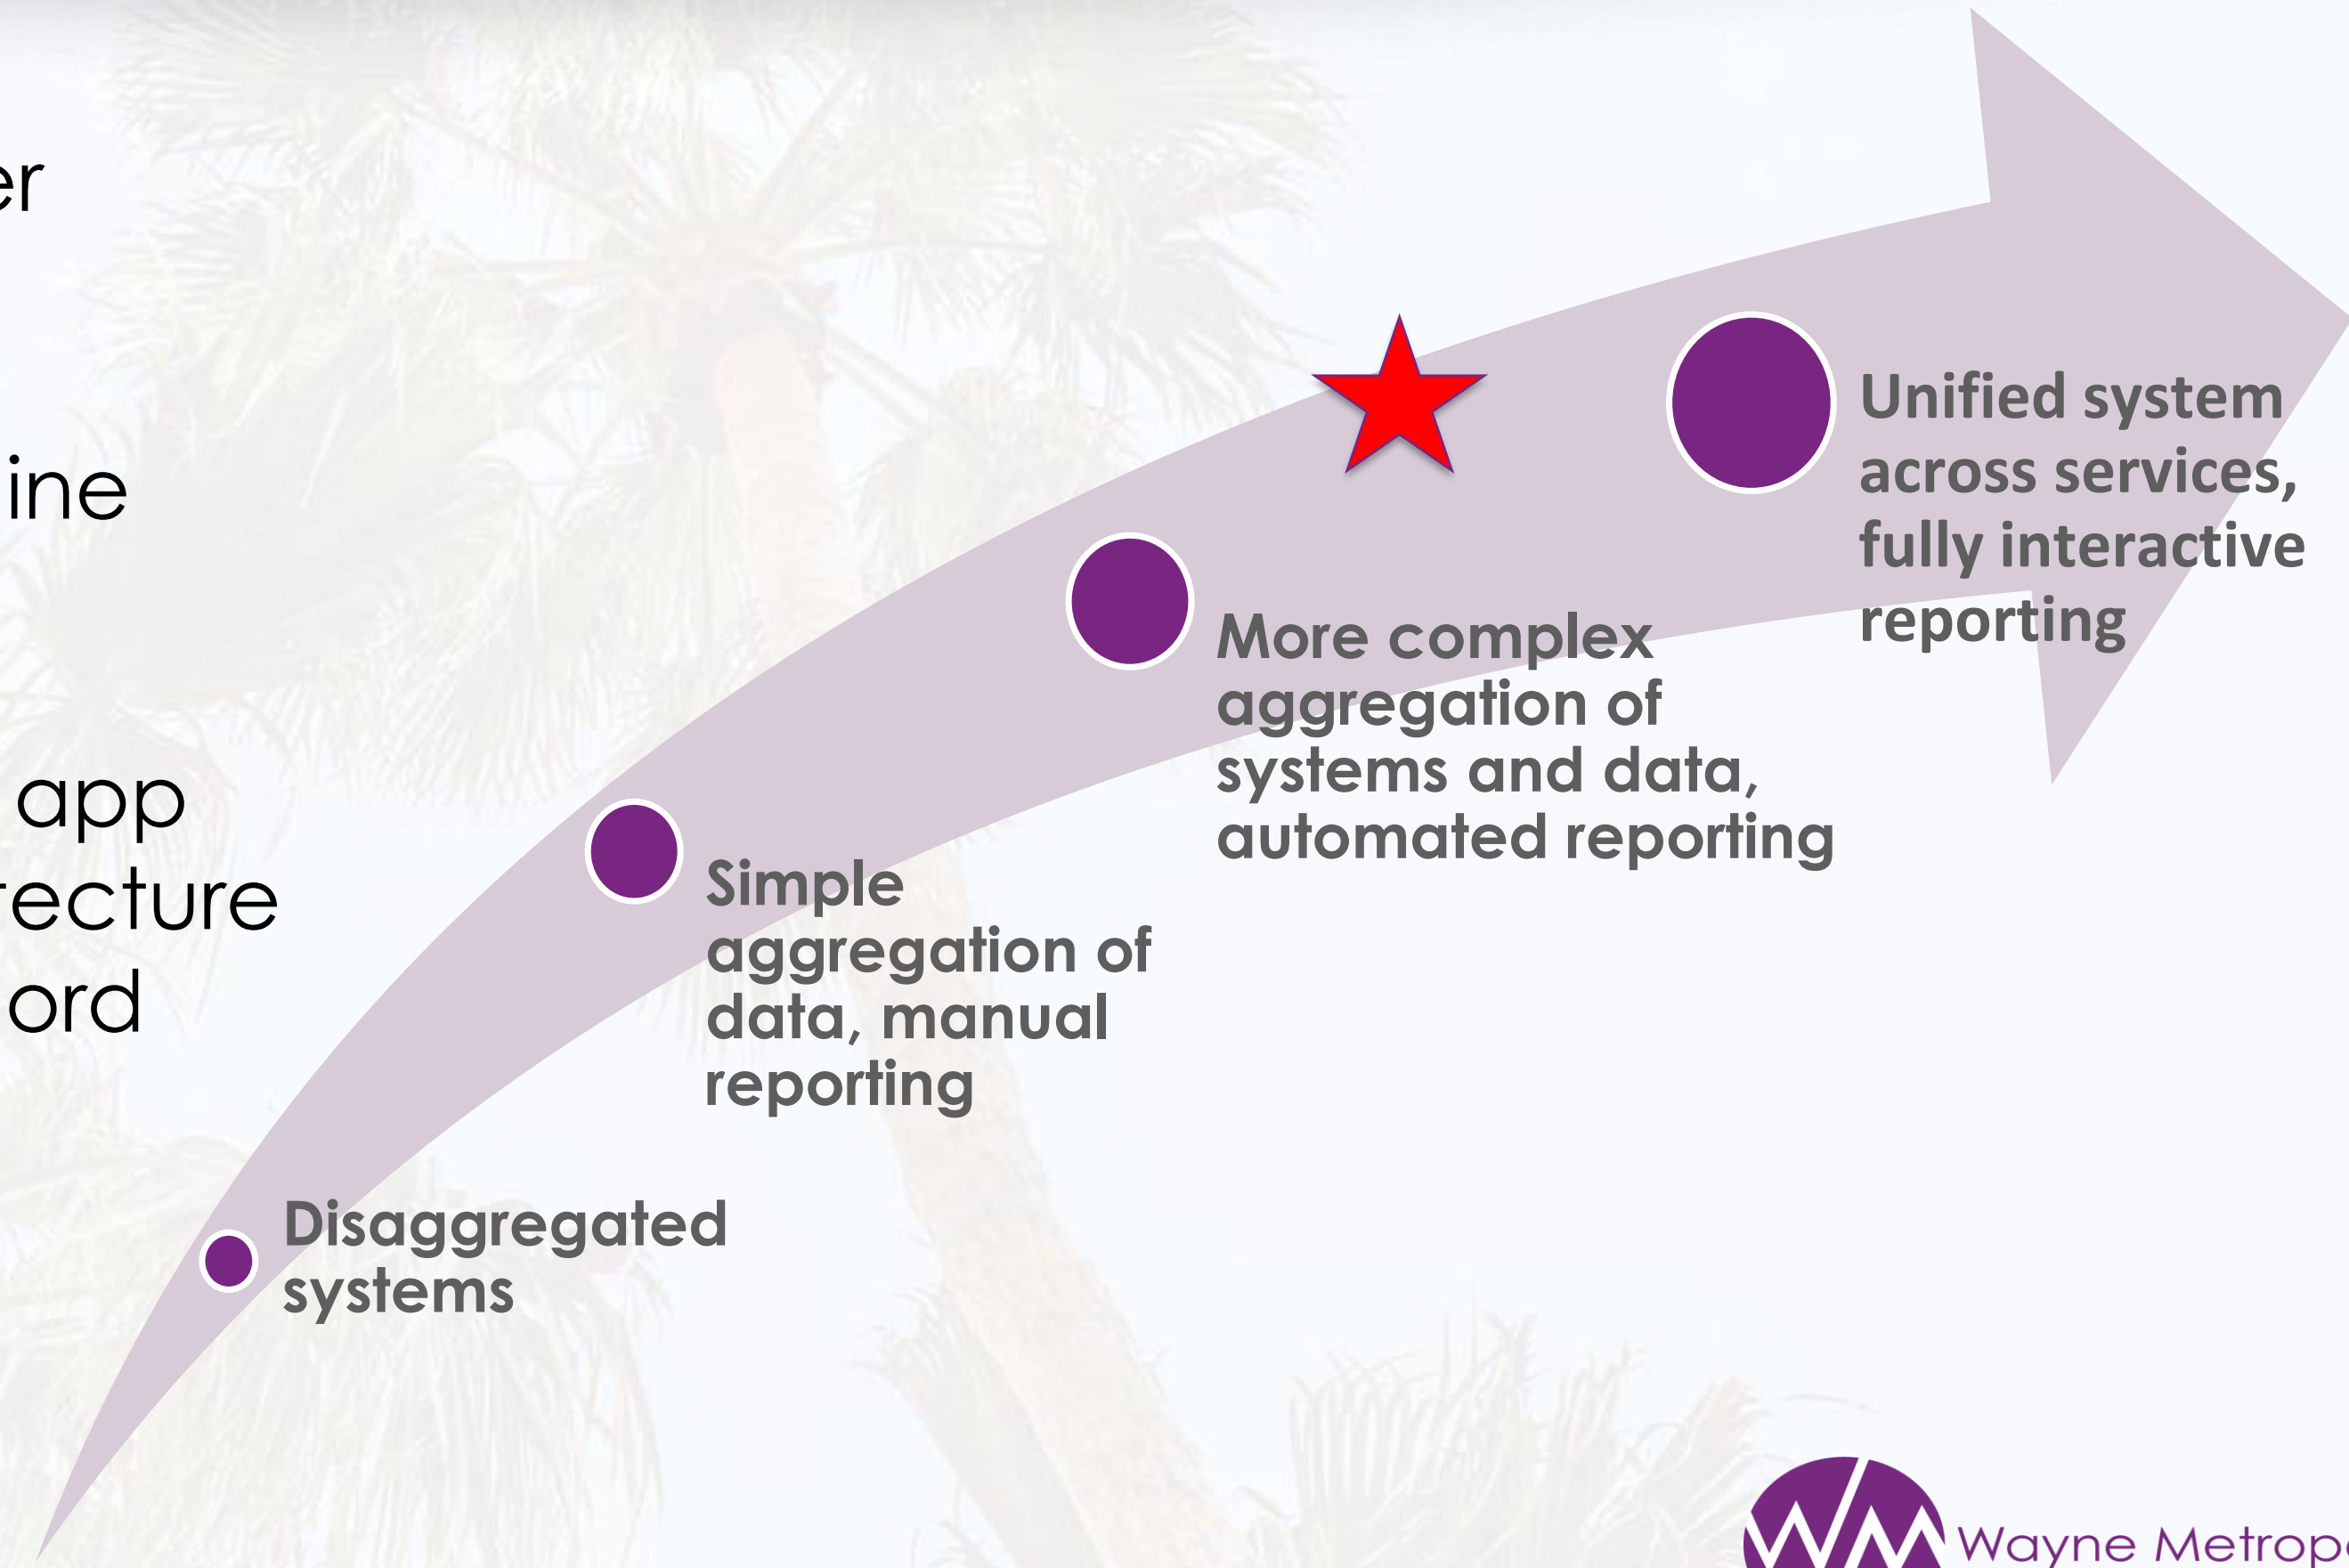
er

ine

app
ecture
ord

Unified system across services, fully interactive reporting

More complex aggregation of systems and data, automated reporting

Simple aggregation of data, manual reporting

Disaggregated systems

Wayne Metrop